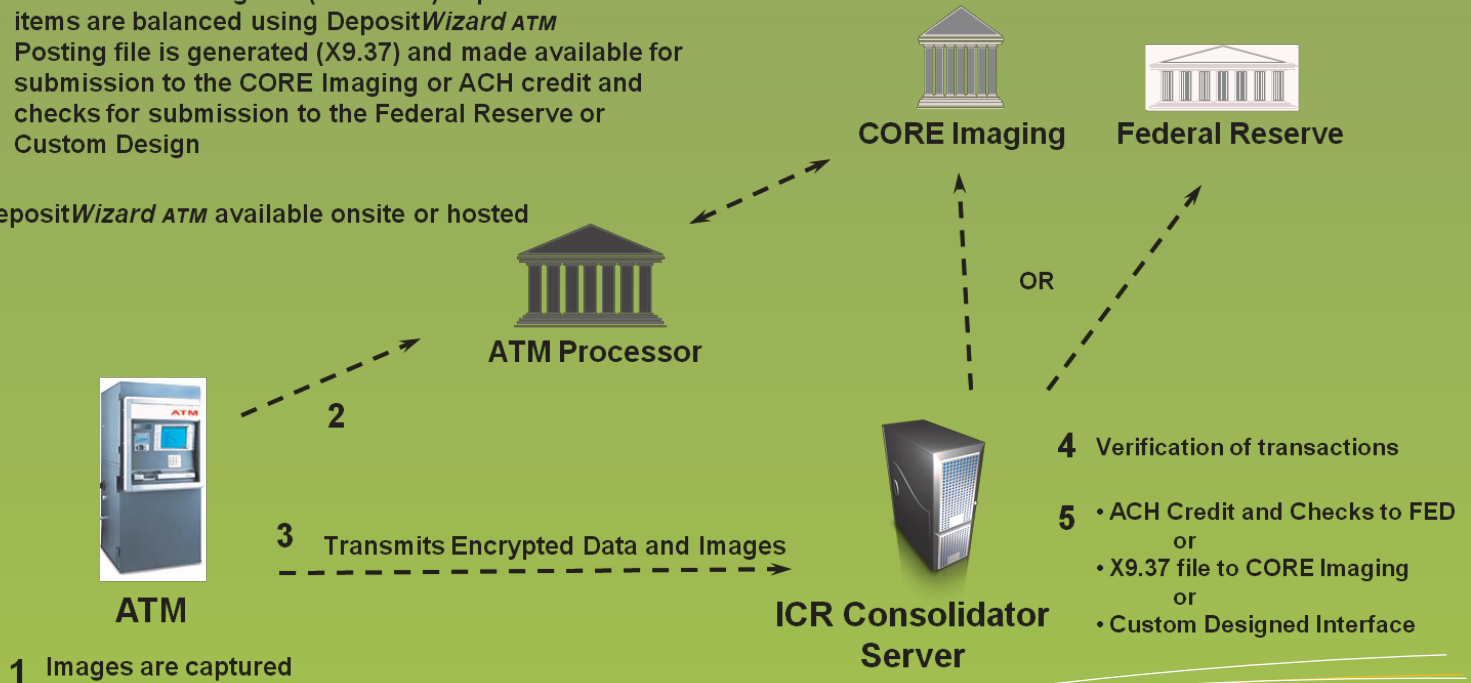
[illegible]
items are balanced using DepositWizard ATM
Posting file is generated (X9.37) and made available for submission to the CORE Imaging or ACH credit and checks for submission to the Federal Reserve or Custom Design

epositWizard ATM available onsite or hosted

CORE Imaging

Federal Reserve

ATM

ATM Processor

OR

2

4 Verification of transactions

5 • ACH Credit and Checks to FED
or
• X9.37 file to CORE Imaging
or
• Custom Designed Interface

3 Transmits Encrypted Data and Images

ATM

ICR Consolidator Server

1 Images are captured